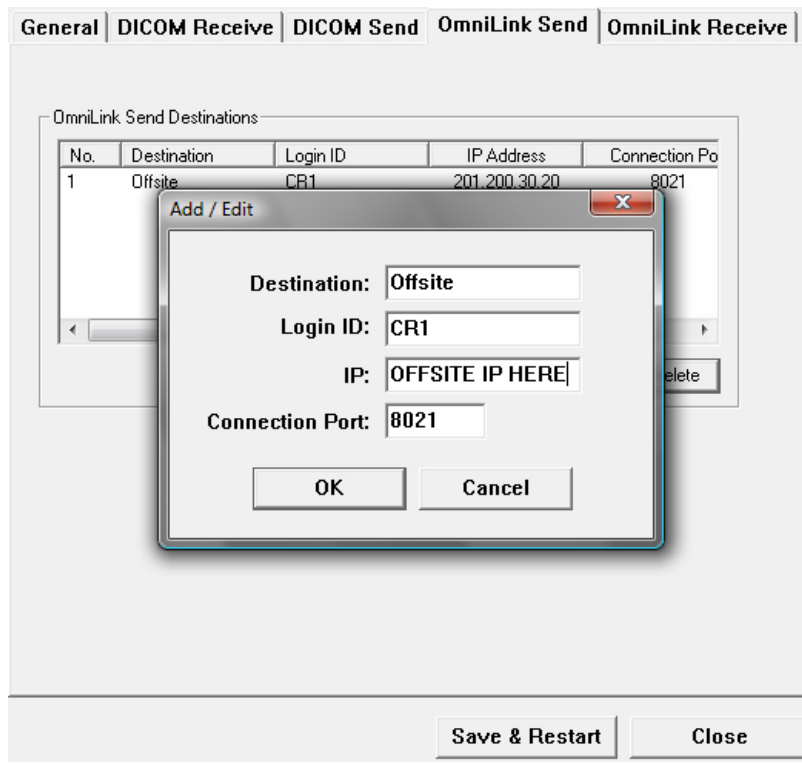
General | DICOM Receive | DICOM Send | OmniLink Send | OmniLink Receive

OmniLink Send Destinations

| No. | Destination | Login ID | IP Address | Connection Po |
|---|---|---|---|---|
| 1 | Offsite | CR1 | 201.200.30.20 | 8021 |

elete

Add / Edit

Destination: Offsite

Login ID: CR1

IP: OFFSITE IP HERE

Connection Port: 8021

OK

Cancel

Save & Restart

Close